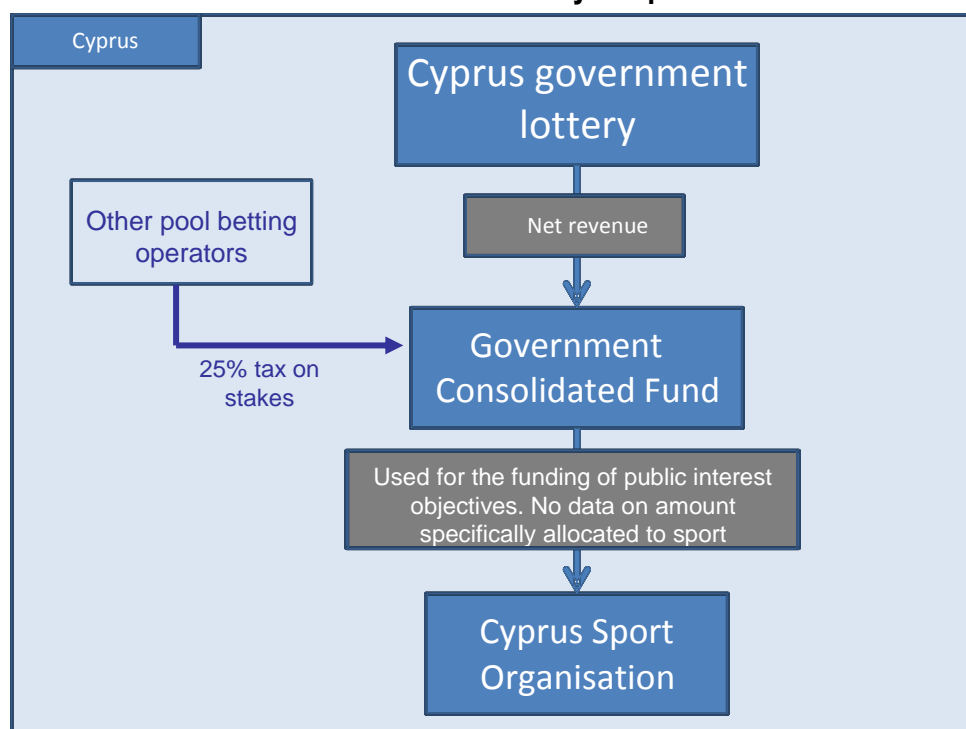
Cyprus

Cyprus government lottery

Net revenue

Other pool betting operators

25% tax on stakes

Government Consolidated Fund

Used for the funding of public interest objectives. No data on amount specifically allocated to sport

Cyprus Sport Organisation